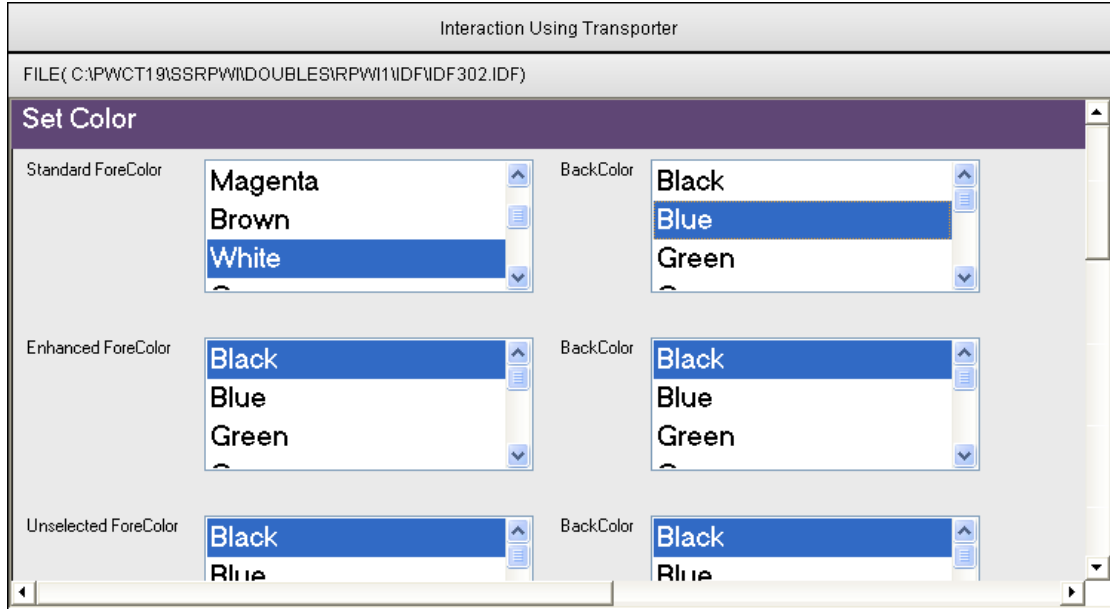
Interaction Using Transporter

FILE( C:\PWCT19\SSRPWI\DOUBLES\RPWI1\IDF\IDF302.IDF)

Set Color

Standard ForeColor
Magenta
Brown
White

BackColor
Black
Blue
Green

Enhanced ForeColor
Black
Blue
Green

BackColor
Black
Blue
Green

Unselected ForeColor
Black
Blue

BackColor
Black
Blue